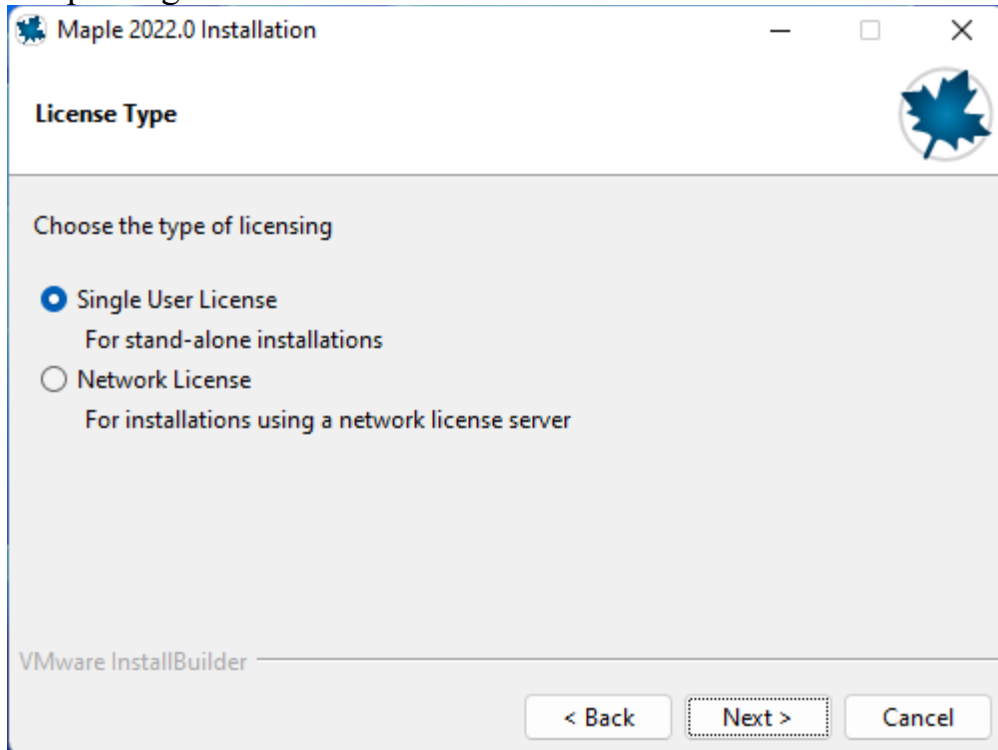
Maple 2022.0 Installation

License Type

Choose the type of licensing

Single User License
For stand-alone installations

Network License
For installations using a network license server

VMware InstallBuilder

< Back
Next >
Cancel